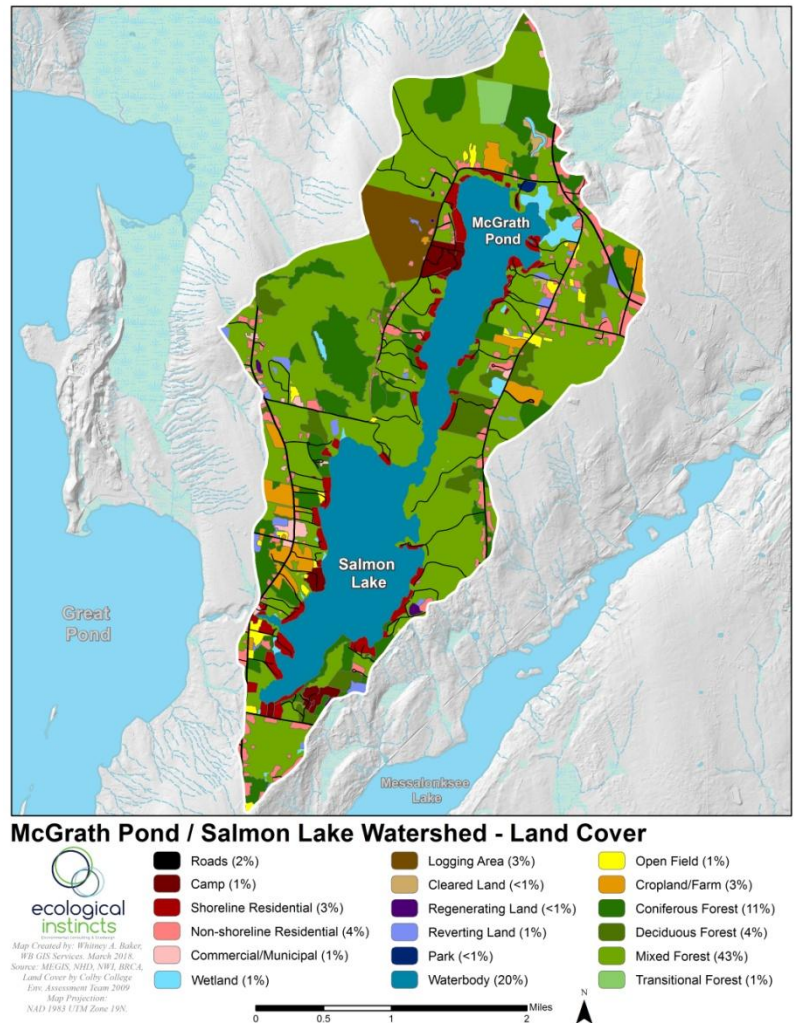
McGrath Pond

Salmon Lake

Great Pond

Messalonskee Lake

McGrath Pond / Salmon Lake Watershed - Land Cover

ecological instincts

Environmental Consulting & Ecology

Map Created by: Whitney A. Baker, WB GIS Services. March 2018. Source: MEGIS, NHD, NWI, BRCA, Land Cover by Colby College Env. Assessment Team 2009. Map Projection: NAD 1983 UTM Zone 19N.

Roads (2%)
Camp (1%)
Shoreline Residential (3%)
Non-shoreline Residential (4%)
Commercial/Municipal (1%)
Wetland (1%)

Logging Area (3%)
Cleared Land (<1%)
Regenerating Land (<1%)
Reverting Land (1%)
Park (<1%)
Waterbody (20%)

Open Field (1%)
Cropland/Farm (3%)
Coniferous Forest (11%)
Deciduous Forest (4%)
Mixed Forest (43%)
Transitional Forest (1%)

0 0.5 1 2 Miles

N